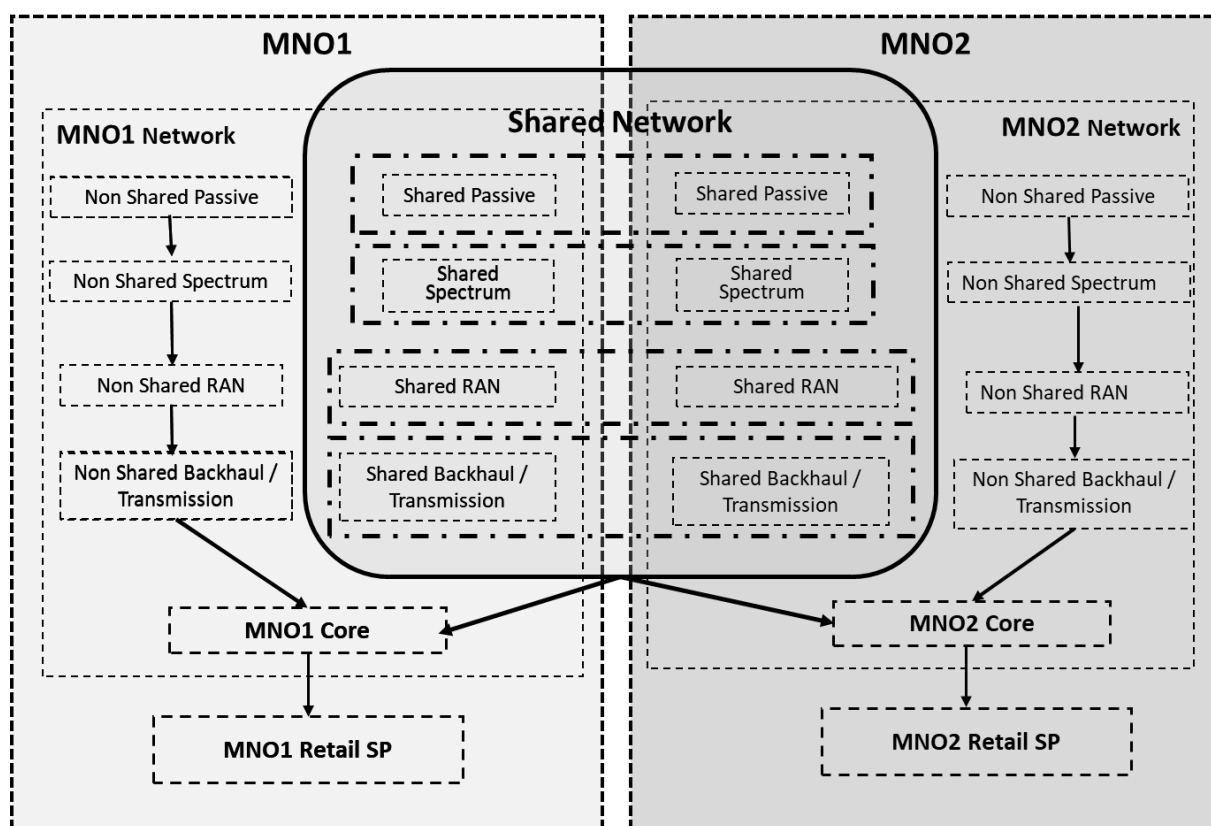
MNO1

MNO2

MNO1 Network

Shared Network

MNO2 Network

Non Shared Passive

Non Shared Spectrum

Non Shared RAN

Non Shared Backhaul / Transmission

Shared Passive

Shared Passive

Shared Spectrum

Shared Spectrum

Shared RAN

Shared RAN

Shared Backhaul / Transmission

Shared Backhaul / Transmission

Non Shared Passive

Non Shared Spectrum

Non Shared RAN

Non Shared Backhaul / Transmission

MNO1 Core

MNO2 Core

MNO1 Retail SP

MNO2 Retail SP